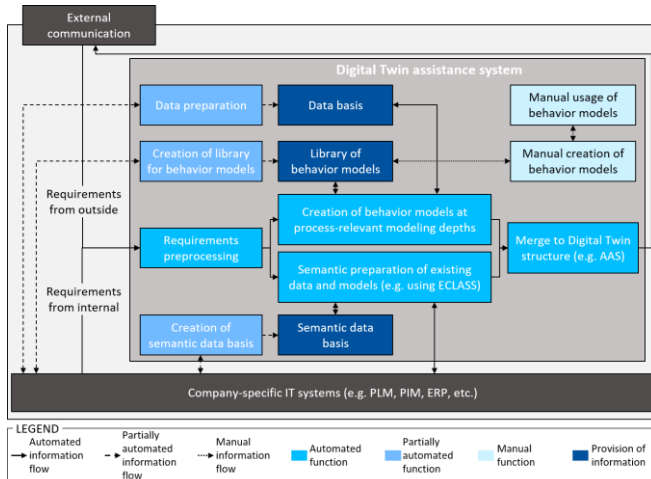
External communication

Digital Twin assistance system

Data preparation

Data basis

Manual usage of behavior models

Creation of library for behavior models

Library of behavior models

Manual creation of behavior models

Requirements from outside

Requirements preprocessing

Creation of behavior models at process-relevant modeling depths

Merge to Digital Twin structure (e.g. AAS)

Semantic preparation of existing data and models (e.g. using ECLASS)

Requirements from internal

Creation of semantic data basis

Semantic data basis

Company-specific IT systems (e.g. PLM, PIM, ERP, etc.)

LEGEND

Automated information flow

Partially automated information flow

Manual information flow

Automated function

Partially automated function

Manual function

Provision of information